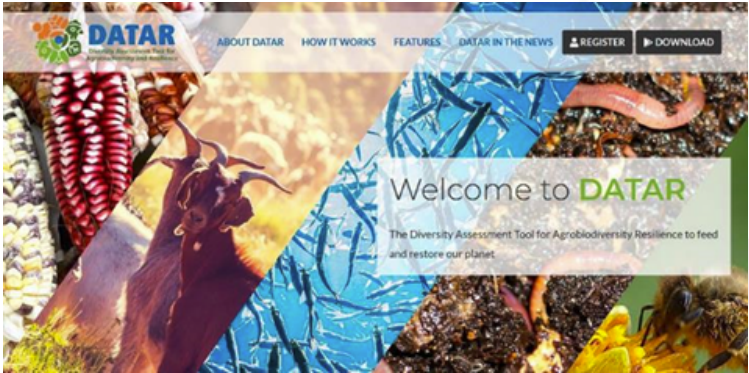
DATAR
Diversity Assessment Tool for Agrobiodiversity and Resilience

ABOUT DATAR HOW IT WORKS FEATURES DATAR IN THE NEWS REGISTER DOWNLOAD

Welcome to DATAR

The Diversity Assessment Tool for Agrobiodiversity Resilience to feed and restore our planet